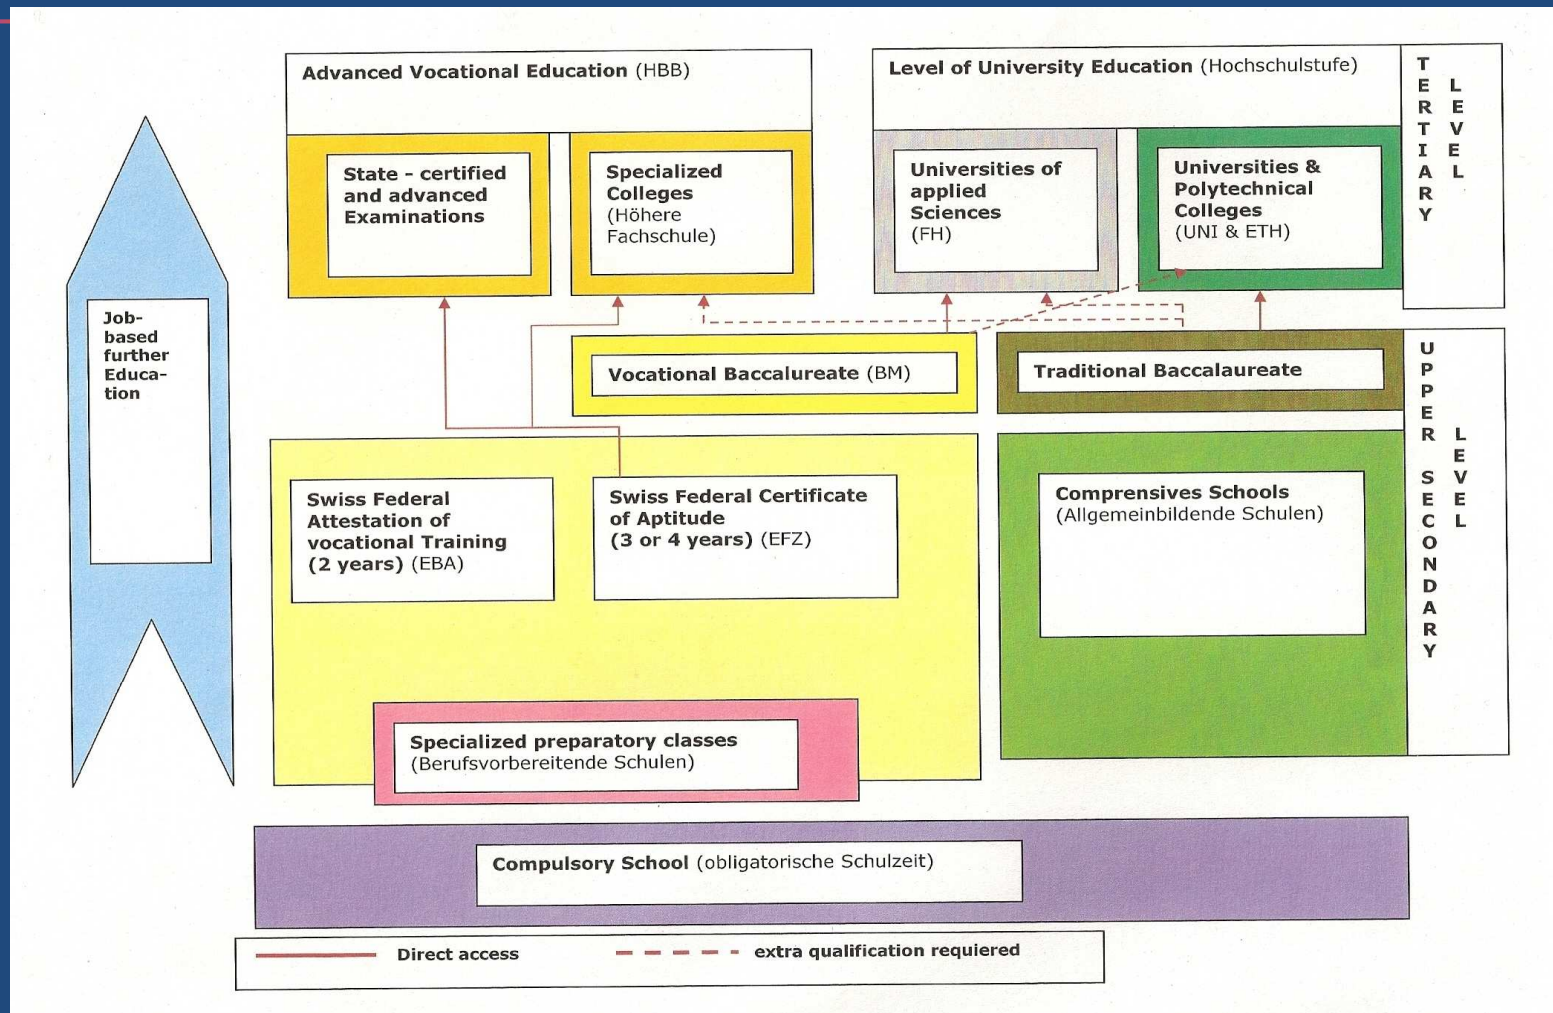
Job-based further Educa-tion

Advanced Vocational Education (HBB)

State - certified and advanced Examinations

Specialized Colleges (Höhere Fachschule)

Level of University Education (Hochschulstufe)

Universities of applied Sciences (FH)

Universities & Polytechnical Colleges (UNI & ETH)

TERTIARY LEVEL

Vocational Baccalureate (BM)

Traditional Baccalaureate

UPPER SECONDARY LEVEL

Swiss Federal Attestation of vocational Training (2 years) (EBA)

Swiss Federal Certificate of Aptitude (3 or 4 years) (EFZ)

Comprensives Schools (Allgemeinbildende Schulen)

Specialized preparatory classes (Berufsvorbereitende Schulen)

Compulsory School (obligatorische Schulzeit)

Direct access

extra qualification requiered